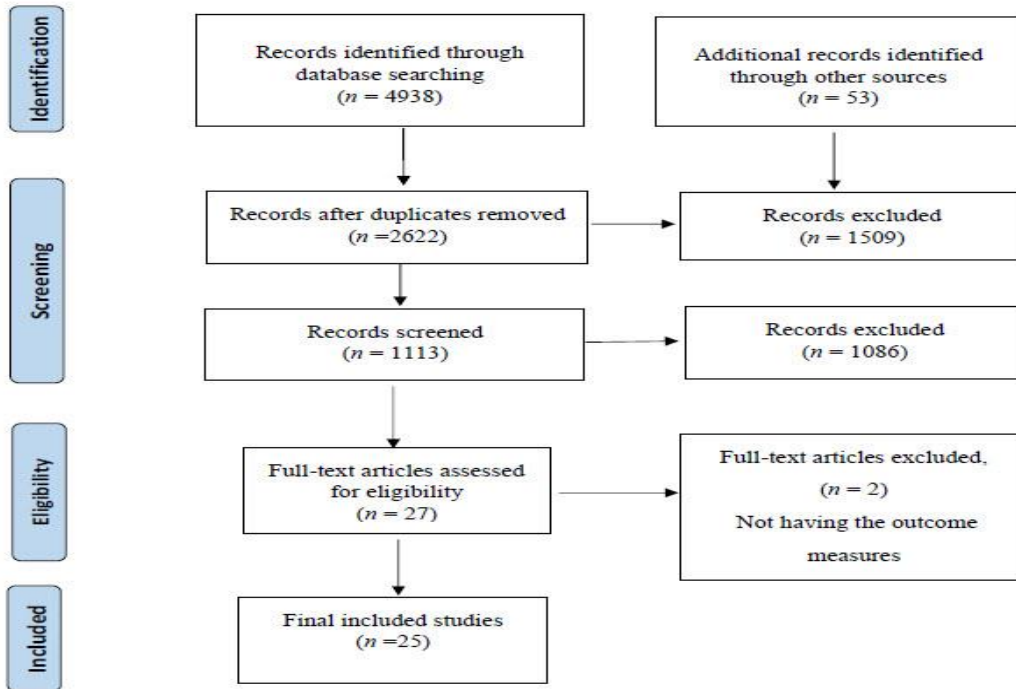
Identification

Records identified through database searching ($n = 4938$)

Additional records identified through other sources ($n = 53$)

Screening

Records after duplicates removed ($n =2622$)

Records excluded ($n = 1509$)

Records screened ($n = 1113$)

Records excluded ($n = 1086$)

Eligibility

Full-text articles assessed for eligibility ($n = 27$)

Full-text articles excluded, ($n = 2$) Not having the outcome measures

Included

Final included studies ($n =25$)